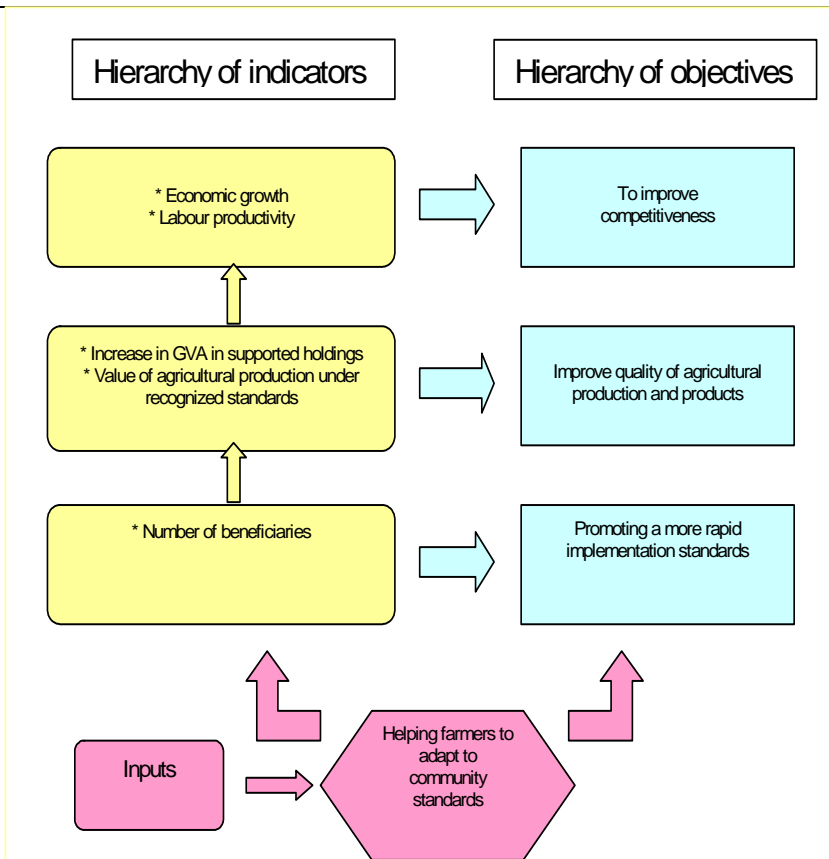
Hierarchy of indicators

Hierarchy of objectives

* Economic growth
* Labour productivity

To improve competitiveness

* Increase in GVA in supported holdings
* Value of agricultural production under recognized standards

Improve quality of agricultural production and products

* Number of beneficiaries

Promoting a more rapid implementation standards

Inputs

Helping farmers to adapt to community standards